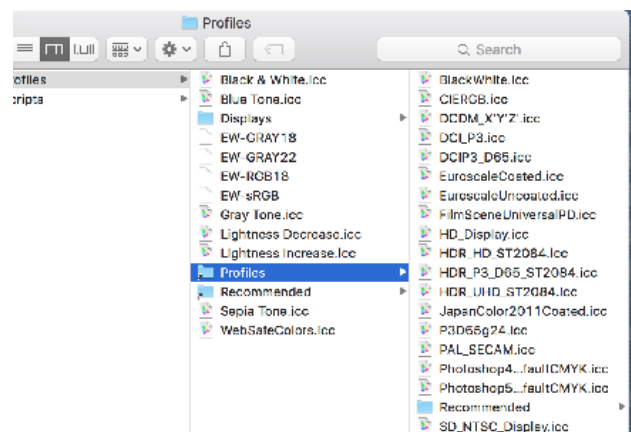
Profiles

Search

rofiles
cripts

Black & White.icc
Blue Tone.icc
Displays
EW-GRAY18
EW-GRAY22
EW-RGB18
EW-sRGB
Gray Tone.icc
Lightness Decrease.icc
Lightness Increase.icc
Profiles
Recommended
Sepia Tone.icc
WebSafeColors.icc

BlackWhite.icc
CIERGB.icc
DCDM_X'Y'Z'.icc
DCI_P3.icc
DCIP3_D65.icc
EuroscaleCoated.icc
EuroscaleUncoated.icc
FilmSceneUniversalPD.icc
HD_Display.icc
HDR_HD_ST2084.icc
HDR_P3_D65_ST2084.icc
HDR_UHD_ST2084.icc
JapanColor2011Coated.icc
P3D65g24.icc
PAL_SECAM.icc
Photoshop4...faultCMYK.icc
Photoshop5...faultCMYK.icc
Recommended
SD_NTSC_Display.icc